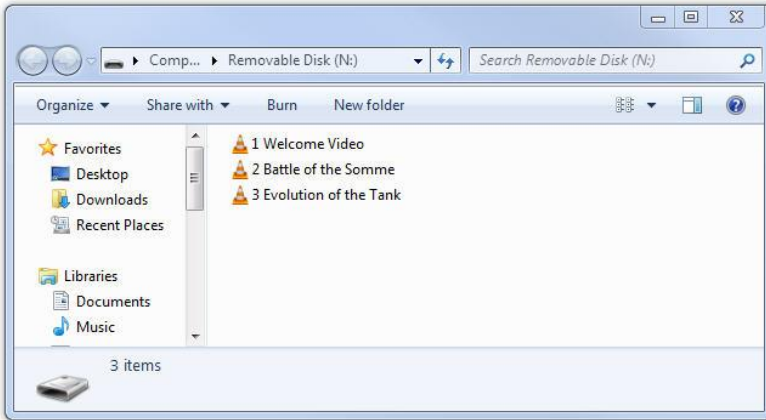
Comp... ▸ Removable Disk (N:)

Search Removable Disk (N:)

Organize ▾ Share with ▾ Burn New folder

Favorites
Desktop
Downloads
Recent Places

Libraries
Documents
Music

1 Welcome Video
2 Battle of the Somme
3 Evolution of the Tank

3 items